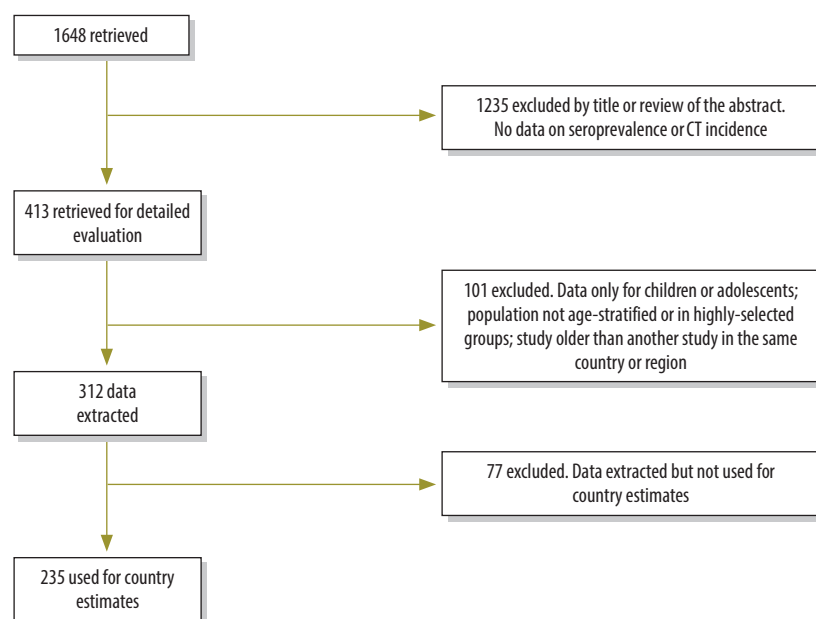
1648 retrieved

1235 excluded by title or review of the abstract. No data on seroprevalence or CT incidence

413 retrieved for detailed evaluation

101 excluded. Data only for children or adolescents; population not age-stratified or in highly-selected groups; study older than another study in the same country or region

312 data extracted

77 excluded. Data extracted but not used for country estimates

235 used for country estimates